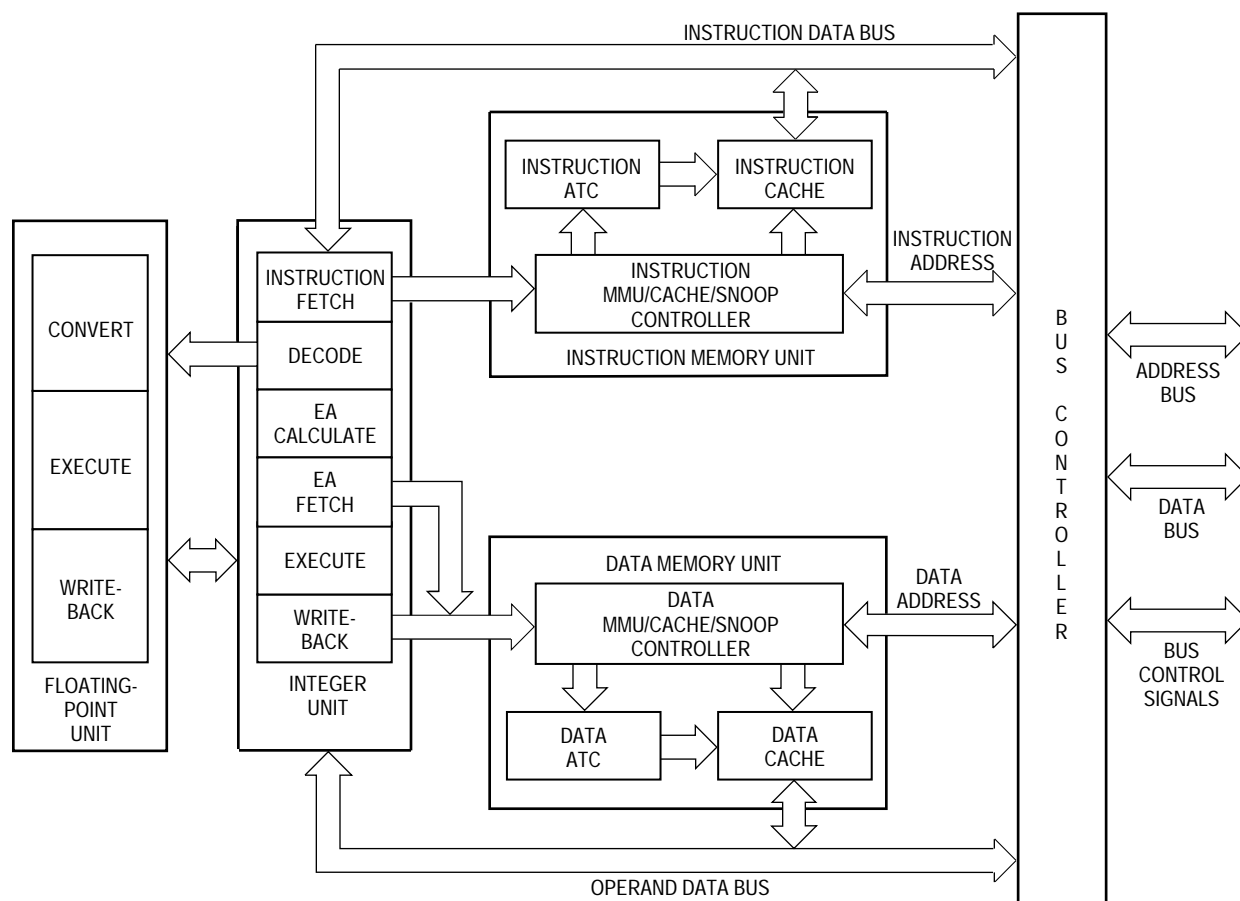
INSTRUCTION DATA BUS

INSTRUCTION ATC

INSTRUCTION CACHE

INSTRUCTION ADDRESS

INSTRUCTION MMU/CACHE/SNOOP CONTROLLER

INSTRUCTION MEMORY UNIT

CONVERT

EXECUTE

WRITE-BACK

FLOATING-POINT UNIT

INSTRUCTION FETCH

DECODE

EA CALCULATE

EA FETCH

EXECUTE

WRITE-BACK

INTEGER UNIT

DATA MEMORY UNIT

DATA MMU/CACHE/SNOOP CONTROLLER

DATA ADDRESS

DATA ATC

DATA CACHE

OPERAND DATA BUS

B U S C O N T R O L L E R

ADDRESS BUS

DATA BUS

BUS CONTROL SIGNALS